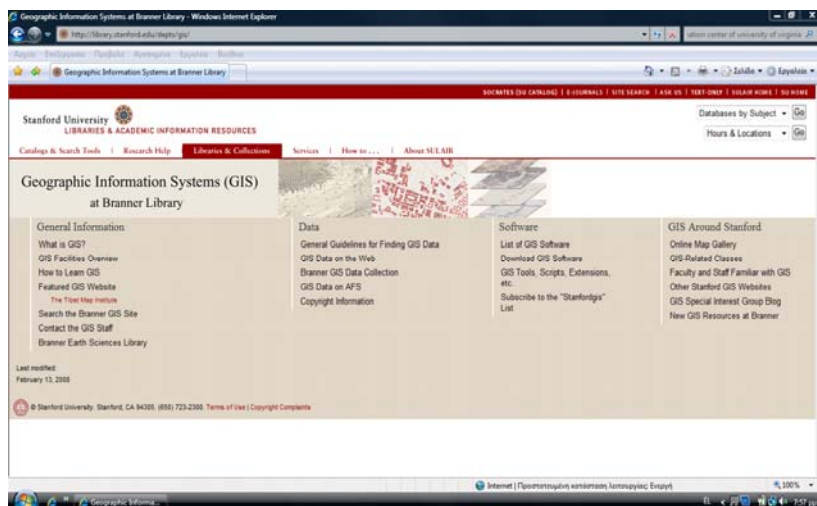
Geographic Information Systems at Branner Library - Windows Internet Explorer

http://library.stanford.edu/depts/gis/

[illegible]ation center of university of virginia

Αρχείο Επεξεργασία Προβολή Αγαπημένα Εργαλεία Βοήθεια

Geographic Information Systems at Branner Library

Σελίδα Εργαλεία

SOCRATES (SU CATALOG) | E-JOURNALS | SITE SEARCH | ASK US | TEXT-ONLY | SULAIR HOME | SU HOME

Stanford University
LIBRARIES & ACADEMIC INFORMATION RESOURCES

Databases by Subject Go
Hours & Locations Go

Catalogs & Search Tools | Research Help | Libraries & Collections | Services | How to... | About SULAIR

Geographic Information Systems (GIS)
at Branner Library

General Information
What is GIS?
GIS Facilities Overview
How to Learn GIS
Featured GIS Website
The Tibet Map Institute
Search the Branner GIS Site
Contact the GIS Staff
Branner Earth Sciences Library

Data
General Guidelines for Finding GIS Data
GIS Data on the Web
Branner GIS Data Collection
GIS Data on AFS
Copyright Information

Software
List of GIS Software
Download GIS Software
GIS Tools, Scripts, Extensions, etc.
Subscribe to the "Stanfordgis" List

GIS Around Stanford
Online Map Gallery
GIS-Related Classes
Faculty and Staff Familiar with GIS
Other Stanford GIS Websites
GIS Special Interest Group Blog
New GIS Resources at Branner

Last modified:
February 13, 2008

© Stanford University, Stanford, CA 94305. (650) 723-2300. Terms of Use | Copyright Complaints

Internet | Προστατευμένη κατάσταση λειτουργίας: Ενεργή

100%

Geographic Informa...

7:57